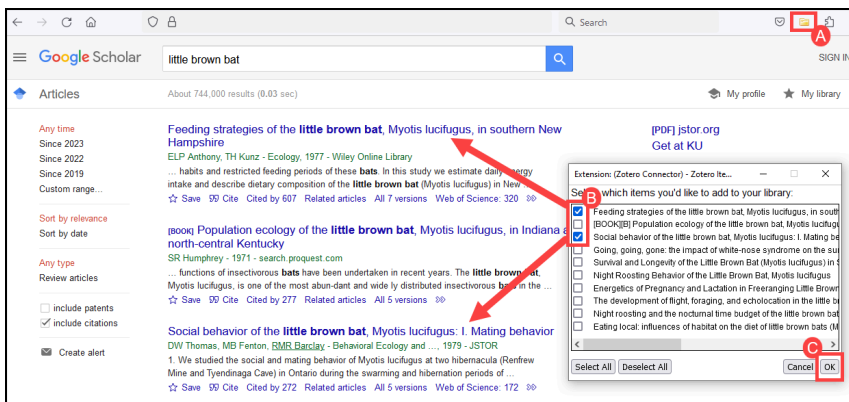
Search

A

Google Scholar

little brown bat

SIGN IN

Articles

About 744,000 results (0.03 sec)

My profile

My library

Any time
Since 2023
Since 2022
Since 2019
Custom range...

Sort by relevance
Sort by date

Any type
Review articles

include patents
include citations

Create alert

Feeding strategies of the little brown bat, Myotis lucifugus, in southern New Hampshire
ELP Anthony, TH Kunz - Ecology, 1977 - Wiley Online Library
... habits and restricted feeding periods of these bats. In this study we estimate daily energy intake and describe dietary composition of the little brown bat (Myotis lucifugus) in New ...
Save Cite Cited by 607 Related articles All 7 versions Web of Science: 320

[PDF] jstor.org
Get at KU

[BOOK] Population ecology of the little brown bat, Myotis lucifugus, in Indiana and north-central Kentucky
SR Humphrey - 1971 - search.proquest.com
... functions of insectivorous bats have been undertaken in recent years. The little brown bat, Myotis lucifugus, is one of the most abun-dant and wide ly distributed insectivorous bats in the ...
Save Cite Cited by 277 Related articles All 5 versions

Social behavior of the little brown bat, Myotis lucifugus: I. Mating behavior
DW Thomas, MB Fenton, RMR Barclay - Behavioral Ecology and ..., 1979 - JSTOR
1. We studied the social and mating behavior of Myotis lucifugus at two hibernacula (Renfrew Mine and Tyendinaga Cave) in Ontario during the swarming and hibernation periods of ...
Save Cite Cited by 272 Related articles All 5 versions Web of Science: 172

Extension: (Zotero Connector) - Zotero Ite...

Se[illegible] which items you'd like to add to your library:

B

Feeding strategies of the little brown bat, Myotis lucifugus, in south
[BOOK][B] Population ecology of the little brown bat, Myotis lucifugus, i
Social behavior of the little brown bat, Myotis lucifugus: I. Mating be
Going, going, gone: the impact of white-nose syndrome on the su
Survival and Longevity of the Little Brown Bat (Myotis lucifugus) in
Night Roosting Behavior of the Little Brown Bat, Myotis lucifugus
Energetics of Pregnancy and Lactation in Freeranging Little Brown
The development of flight, foraging, and echolocation in the little b
Night roosting and the nocturnal time budget of the little brown bat
Eating local: influences of habitat on the diet of little brown bats (M

Select All Deselect All

C

Cancel OK